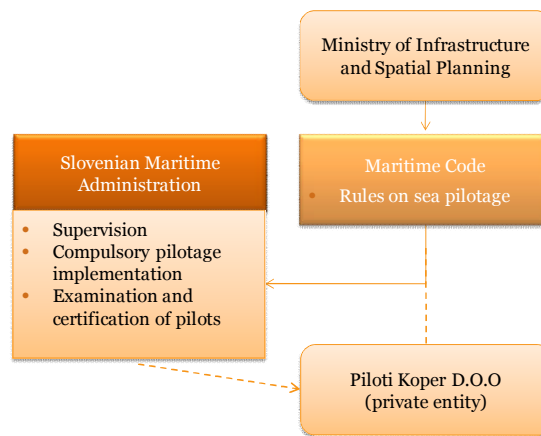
Ministry of Infrastructure and Spatial Planning

Maritime Code

• Rules on sea pilotage

Slovenian Maritime Administration

• Supervision
• Compulsory pilotage implementation
• Examination and certification of pilots

Piloti Koper D.O.O (private entity)